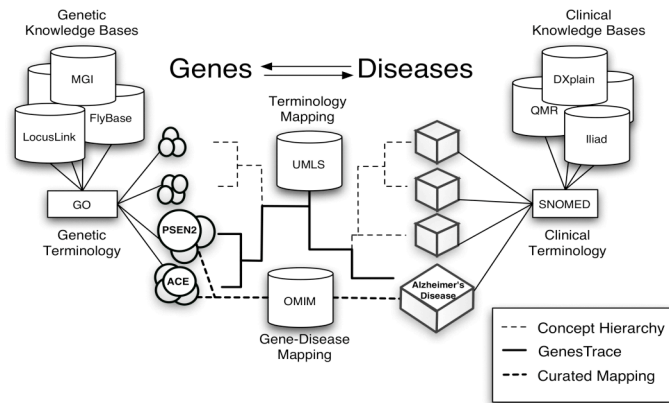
Genetic Knowledge Bases

MGI

LocusLink

FlyBase

GO

Genetic Terminology

Genes ⇄ Diseases

Terminology Mapping

UMLS

PSEN2

ACE

OMIM

Gene-Disease Mapping

Alzheimer's Disease

Clinical Knowledge Bases

DXplain

QMR

Iliad

SNOMED

Clinical Terminology

Concept Hierarchy

GenesTrace

Curated Mapping